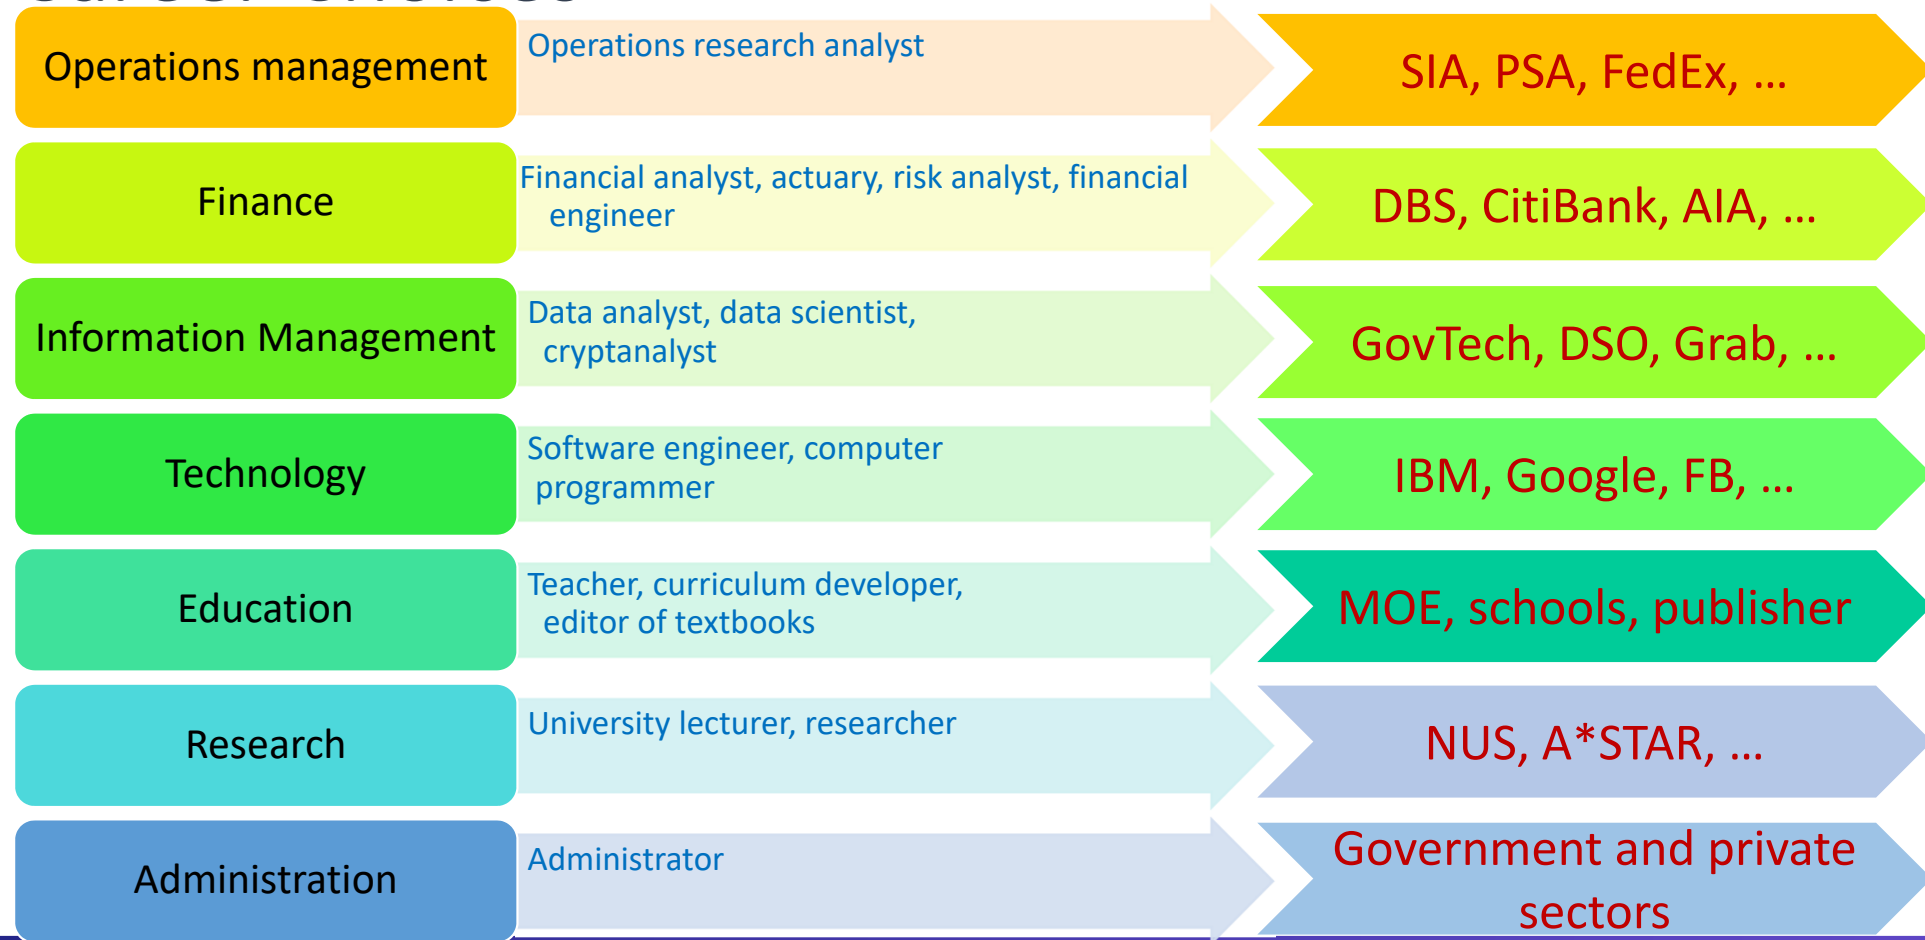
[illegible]

Operations management

Operations research analyst

SIA, PSA, FedEx, …

Finance

Financial analyst, actuary, risk analyst, financial engineer

DBS, CitiBank, AIA, …

Information Management

Data analyst, data scientist, cryptanalyst

GovTech, DSO, Grab, …

Technology

Software engineer, computer programmer

IBM, Google, FB, …

Education

Teacher, curriculum developer, editor of textbooks

MOE, schools, publisher

Research

University lecturer, researcher

NUS, A*STAR, …

Administration

Administrator

Government and private sectors